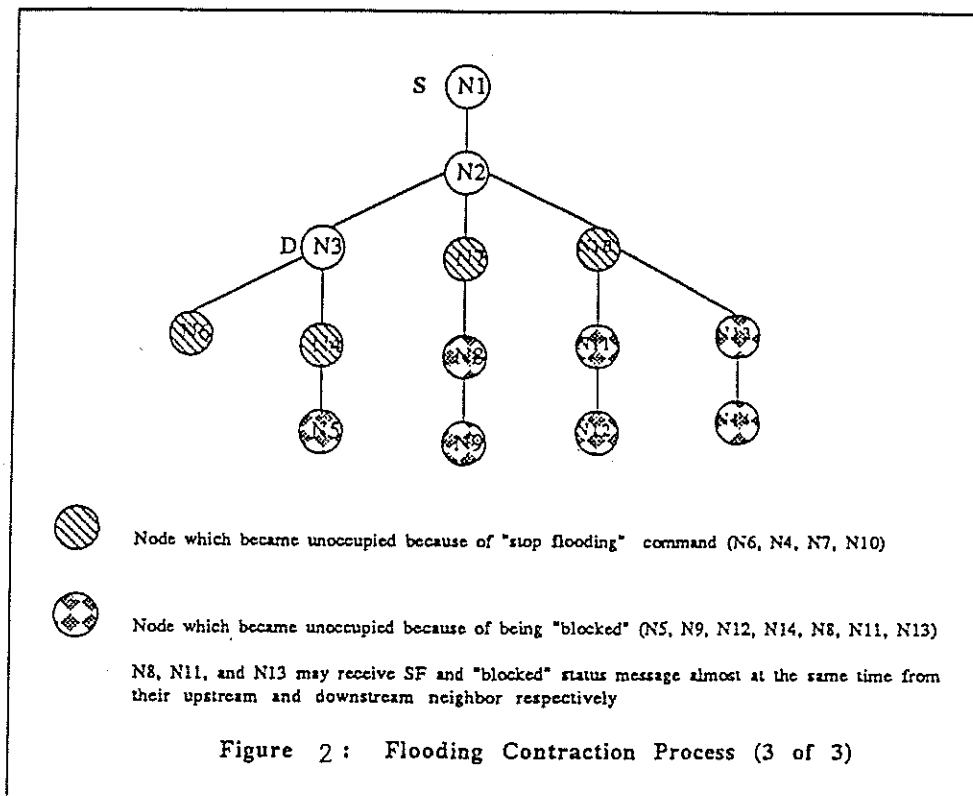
S N1

N2

D N3

N6 N4 N5 N7 N8 N9 N10 N11 N12 N13 N14

Node which became unoccupied because of "stop flooding" command (N6, N4, N7, N10)

Node which became unoccupied because of being "blocked" (N5, N9, N12, N14, N8, N11, N13)

N8, N11, and N13 may receive SF and "blocked" status message almost at the same time from their upstream and downstream neighbor respectively

Figure 2: Flooding Contraction Process (3 of 3)